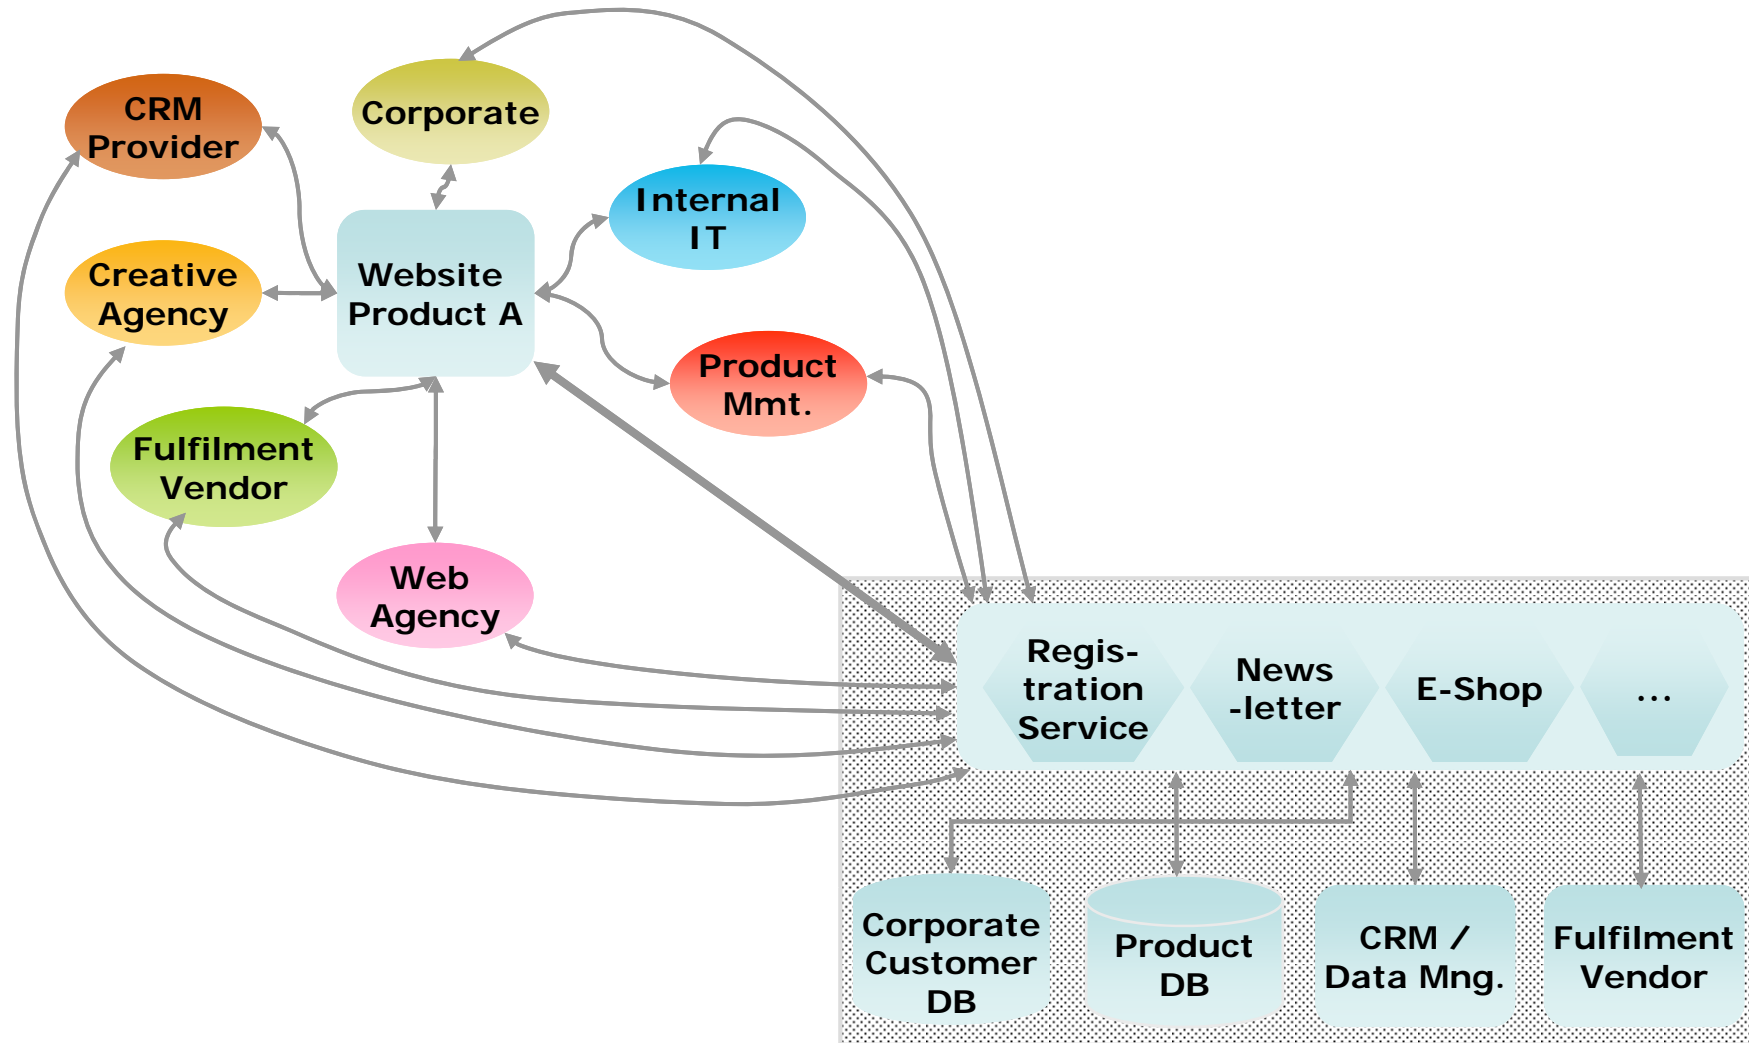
CRM Provider

Corporate

Internal IT

Creative Agency

Website Product A

Product Mmt.

Fulfilment Vendor

Web Agency

Registration Service

News -letter

E-Shop

...

Corporate Customer DB

Product DB

CRM / Data Mng.

Fulfilment Vendor